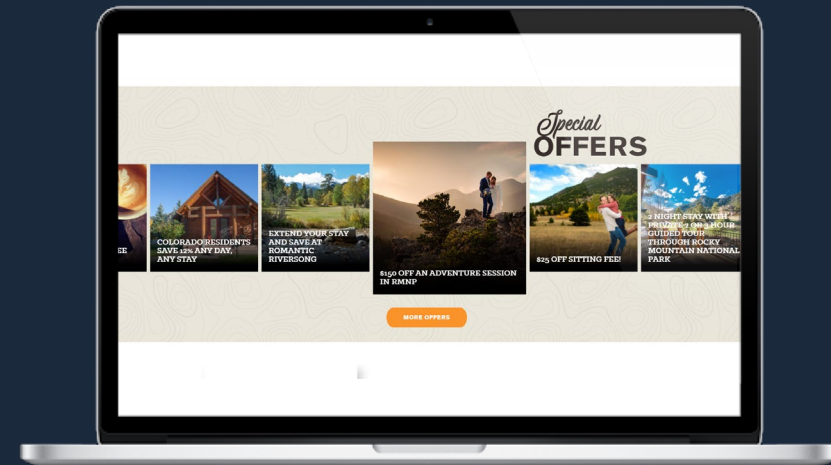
Special OFFERS

EE

COLORADO RESIDENTS SAVE 12% ANY DAY, ANY STAY

EXTEND YOUR STAY AND SAVE AT ROMANTIC RIVERSONG

$150 OFF AN ADVENTURE SESSION IN RMNP

$25 OFF SITTING FEE!

2 NIGHT STAY WITH PRIVATE 2 OR 3 HOUR GUIDED TOUR THROUGH ROCKY MOUNTAIN NATIONAL PARK

MORE OFFERS